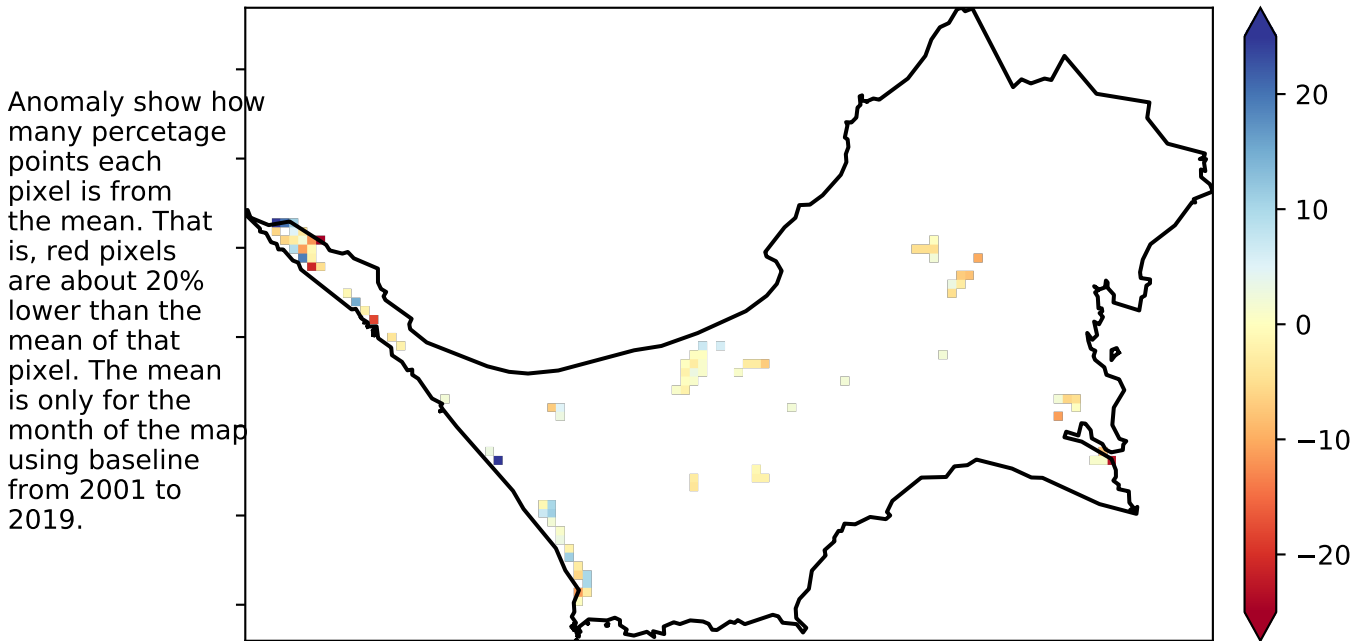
Anomaly show how many percetage points each pixel is from the mean. That is, red pixels are about 20% lower than the mean of that pixel. The mean is only for the month of the map using baseline from 2001 to 2019.

20
10
0
−10
−20